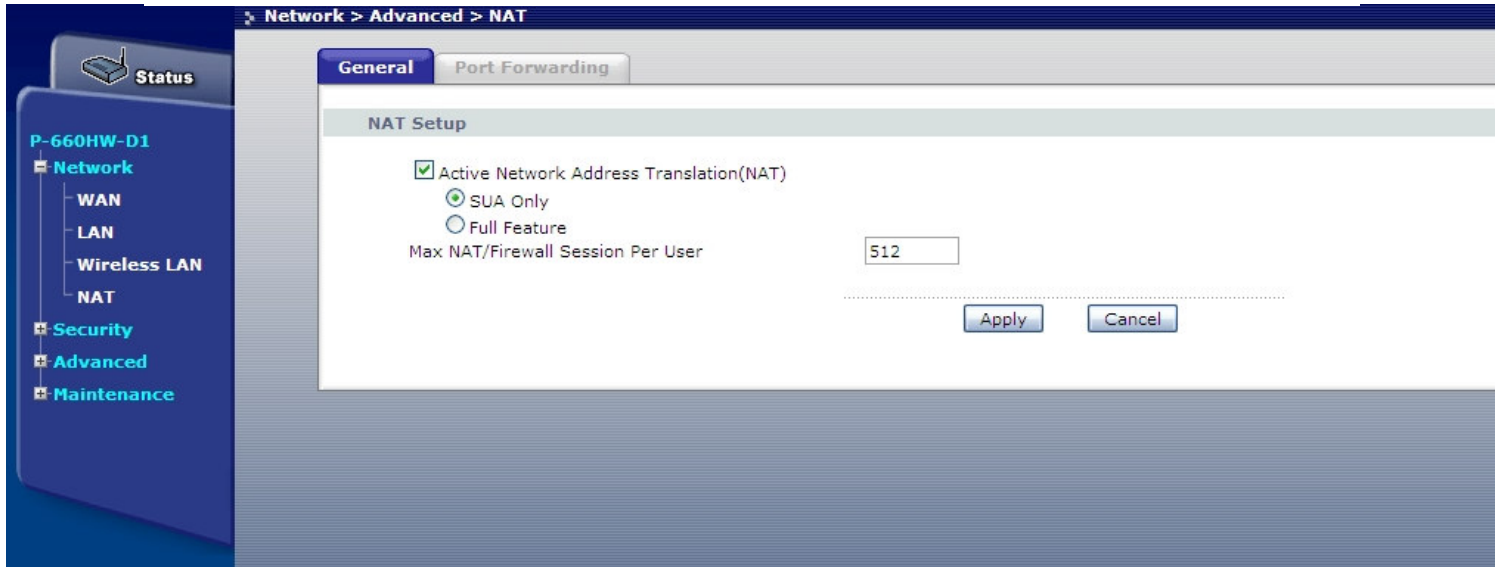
Network > Advanced > NAT

Status

P-660HW-D1
Network
WAN
LAN
Wireless LAN
NAT
Security
Advanced
Maintenance

General
Port Forwarding

NAT Setup

Active Network Address Translation(NAT)
SUA Only
Full Feature
Max NAT/Firewall Session Per User
512

Apply
Cancel